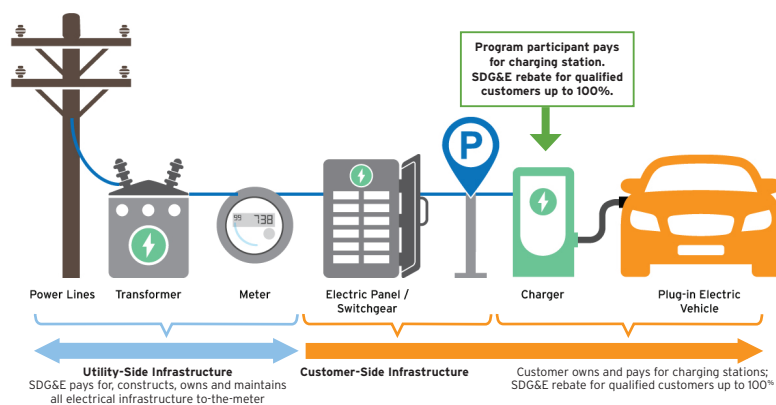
Program participant pays for charging station. SDG&E rebate for qualified customers up to 100%.

738

P

Power Lines

Transformer

Meter

Electric Panel / Switchgear

Charger

Plug-in Electric Vehicle

Utility-Side Infrastructure
SDG&E pays for, constructs, owns and maintains all electrical infrastructure to-the-meter

Customer-Side Infrastructure

Customer owns and pays for charging stations; SDG&E rebate for qualified customers up to 100%